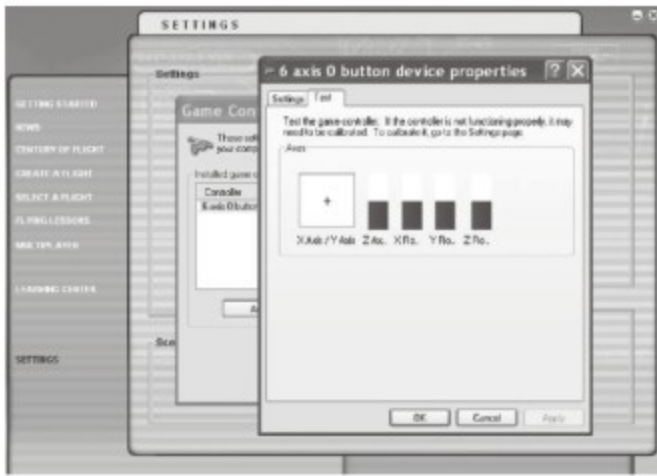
SETTINGS

Settings

GETTING STARTED
NEWS
CENTURY OF FLIGHT
CREATE A FLIGHT
SELECT A FLIGHT
FLYING LESSONS
MULTIPLAYER
LEARNING CENTER
SETTINGS

Game Con
These sett
your comp
Installed game c
Controller
6 axis 0 butto
A
Sce

6 axis 0 button device properties

Settings Test

Test the game controller. If the controller is not functioning properly, it may need to be calibrated. To calibrate it, go to the Settings page.

Axes

+

X Axis / Y Axis Z Axis X Ro.. Y Ro.. Z Ro..

OK Cancel Apply